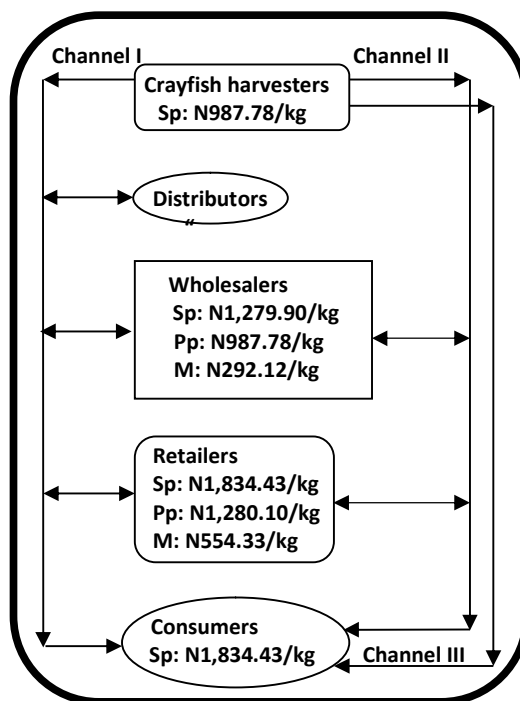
Channel I

Channel II

Crayfish harvesters
Sp: N987.78/kg

Distributors

Wholesalers
Sp: N1,279.90/kg
Pp: N987.78/kg
M: N292.12/kg

Retailers
Sp: N1,834.43/kg
Pp: N1,280.10/kg
M: N554.33/kg

Consumers
Sp: N1,834.43/kg

Channel III